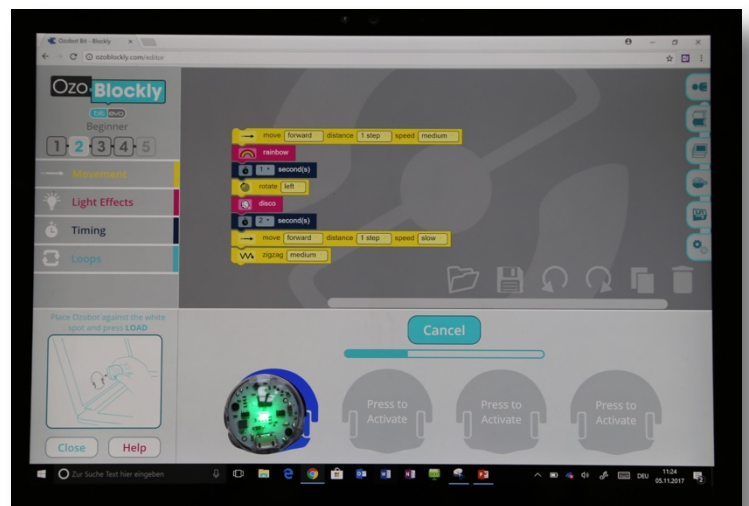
Ozobot Bit - Blockly

ozoblockly.com/editor

Ozo Blockly

bit evo

Beginner

1 2 3 4 5

Movement

Light Effects

Timing

Loops

move forward distance 1 step speed medium

rainbow

1 second(s)

rotate left

disco

2 second(s)

move forward distance 1 step speed slow

zigzag medium

Place Ozobot against the white spot and press LOAD

Close

Help

Cancel

Press to Activate

Press to Activate

Press to Activate

Zur Suche Text hier eingeben

DEU

11:24
05.11.2017